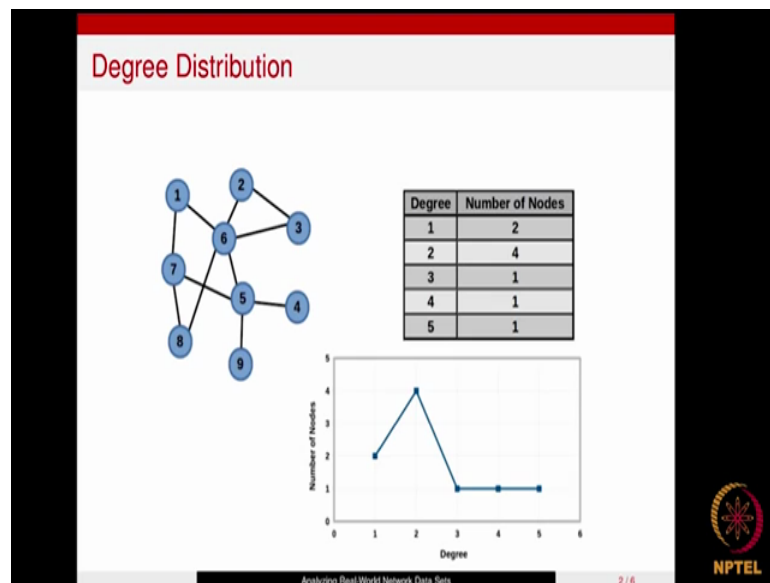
Degree Distribution

1
2
3
6
7
5
4
8
9

| Degree | Number of Nodes |
|---|---|
| 1 | 2 |
| 2 | 4 |
| 3 | 1 |
| 4 | 1 |
| 5 | 1 |

Number of Nodes
0
1
2
3
4
5
Degree
0
1
2
3
4
5
6

Analyzing Real-World Network Data Sets
2 / 6

NPTEL